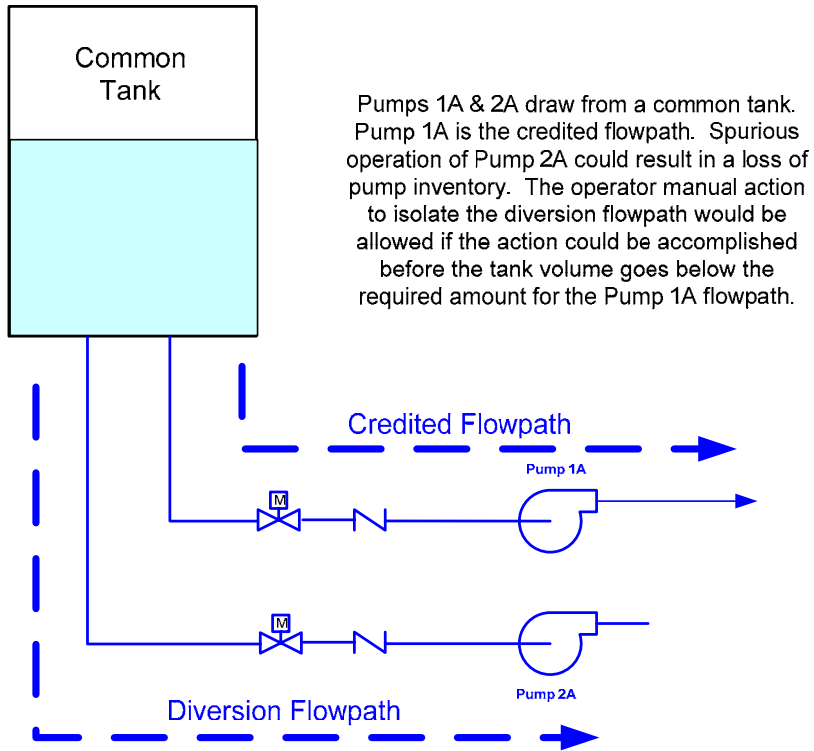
Common Tank

Pumps 1A & 2A draw from a common tank. Pump 1A is the credited flowpath. Spurious operation of Pump 2A could result in a loss of pump inventory. The operator manual action to isolate the diversion flowpath would be allowed if the action could be accomplished before the tank volume goes below the required amount for the Pump 1A flowpath.

Credited Flowpath

Pump 1A

M

M

Pump 2A

Diversion Flowpath